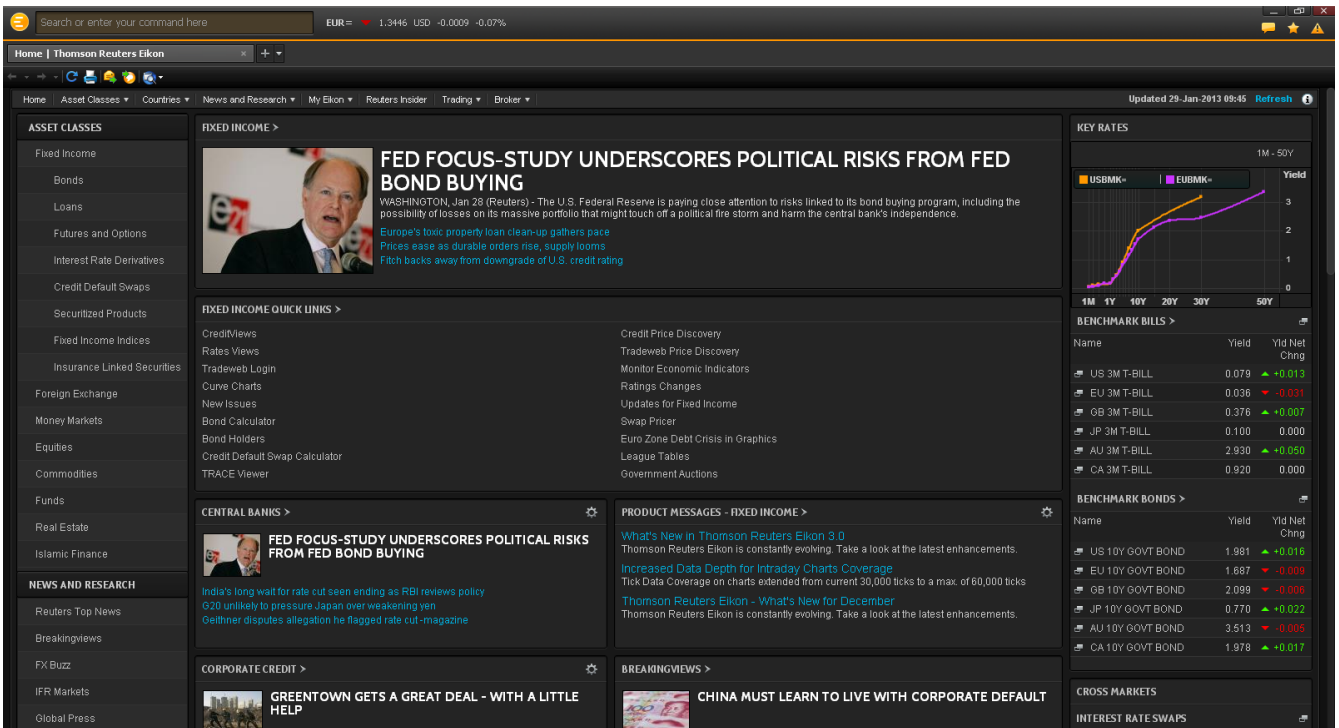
Search or enter your command here

EUR= 1.3446 USD -0.0009 -0.07%

Home | Thomson Reuters Eikon

Home Asset Classes ▾ Countries ▾ News and Research ▾ My Eikon ▾ Reuters Insider Trading ▾ Broker ▾

Updated 29-Jan-2013 09:45 Refresh

ASSET CLASSES
Fixed Income
Bonds
Loans
Futures and Options
Interest Rate Derivatives
Credit Default Swaps
Securitized Products
Fixed Income Indices
Insurance Linked Securities
Foreign Exchange
Money Markets
Equities
Commodities
Funds
Real Estate
Islamic Finance

NEWS AND RESEARCH
Reuters Top News
Breakingviews
FX Buzz
IFR Markets
Global Press

FIXED INCOME >

FED FOCUS-STUDY UNDERSCORES POLITICAL RISKS FROM FED BOND BUYING

WASHINGTON, Jan 28 (Reuters) - The U.S. Federal Reserve is paying close attention to risks linked to its bond buying program, including the possibility of losses on its massive portfolio that might touch off a political fire storm and harm the central bank's independence.

Europe's toxic property loan clean-up gathers pace
Prices ease as durable orders rise, supply looms
Fitch backs away from downgrade of U.S. credit rating

FIXED INCOME QUICK LINKS >

CreditViews
Rates Views
Tradeweb Login
Curve Charts
New Issues
Bond Calculator
Bond Holders
Credit Default Swap Calculator
TRACE Viewer

Credit Price Discovery
Tradeweb Price Discovery
Monitor Economic Indicators
Ratings Changes
Updates for Fixed Income
Swap Pricer
Euro Zone Debt Crisis in Graphics
League Tables
Government Auctions

CENTRAL BANKS >

FED FOCUS-STUDY UNDERSCORES POLITICAL RISKS FROM FED BOND BUYING

India's long wait for rate cut seen ending as RBI reviews policy
G20 unlikely to pressure Japan over weakening yen
Geithner disputes allegation he flagged rate cut -magazine

PRODUCT MESSAGES - FIXED INCOME >

What's New in Thomson Reuters Eikon 3.0
Thomson Reuters Eikon is constantly evolving. Take a look at the latest enhancements.
Increased Data Depth for Intraday Charts Coverage
Tick Data Coverage on charts extended from current 30,000 ticks to a max. of 60,000 ticks
Thomson Reuters Eikon - What's New for December
Thomson Reuters Eikon is constantly evolving. Take a look at the latest enhancements.

CORPORATE CREDIT >

GREENTOWN GETS A GREAT DEAL - WITH A LITTLE HELP

BREAKINGVIEWS >

CHINA MUST LEARN TO LIVE WITH CORPORATE DEFAULT

KEY RATES

1M - 50Y
USBMK= EUBMK=
Yield
3
2
1
0
1M 1Y 10Y 20Y 30Y 50Y

BENCHMARK BILLS >

| Name | Yield | Yld Net Chng |
|---|---|---|
| US 3M T-BILL | 0.079 | +0.013 |
| EU 3M T-BILL | 0.036 | -0.031 |
| GB 3M T-BILL | 0.376 | +0.007 |
| JP 3M T-BILL | 0.100 | 0.000 |
| AU 3M T-BILL | 2.930 | +0.050 |
| CA 3M T-BILL | 0.920 | 0.000 |

BENCHMARK BONDS >

| Name | Yield | Yld Net Chng |
|---|---|---|
| US 10Y GOVT BOND | 1.981 | +0.016 |
| EU 10Y GOVT BOND | 1.687 | -0.009 |
| GB 10Y GOVT BOND | 2.099 | -0.006 |
| JP 10Y GOVT BOND | 0.770 | +0.022 |
| AU 10Y GOVT BOND | 3.513 | -0.005 |
| CA 10Y GOVT BOND | 1.978 | +0.017 |

CROSS MARKETS

INTEREST RATE SWAPS